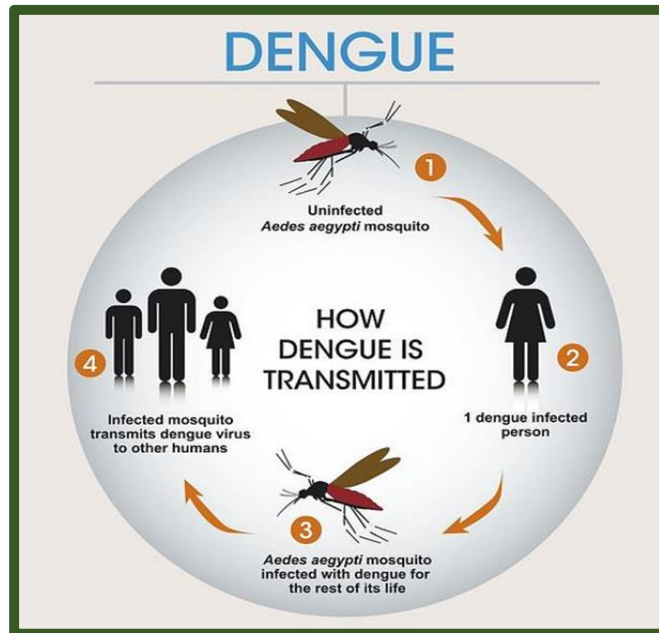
DENGUE

1
Uninfected
Aedes aegypti mosquito

HOW
DENGUE IS
TRANSMITTED

2
1 dengue infected
person

3
Aedes aegypti mosquito
infected with dengue for
the rest of its life

4
Infected mosquito
transmits dengue virus
to other humans